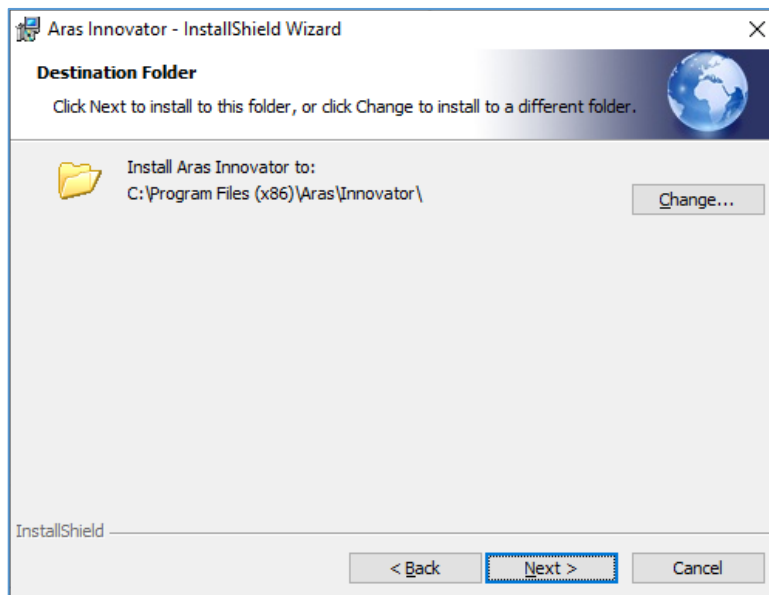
Aras Innovator - InstallShield Wizard

Destination Folder

Click Next to install to this folder, or click Change to install to a different folder.

Install Aras Innovator to:
C:\Program Files (x86)\Aras\Innovator\

Change...

InstallShield

< Back

Next >

Cancel